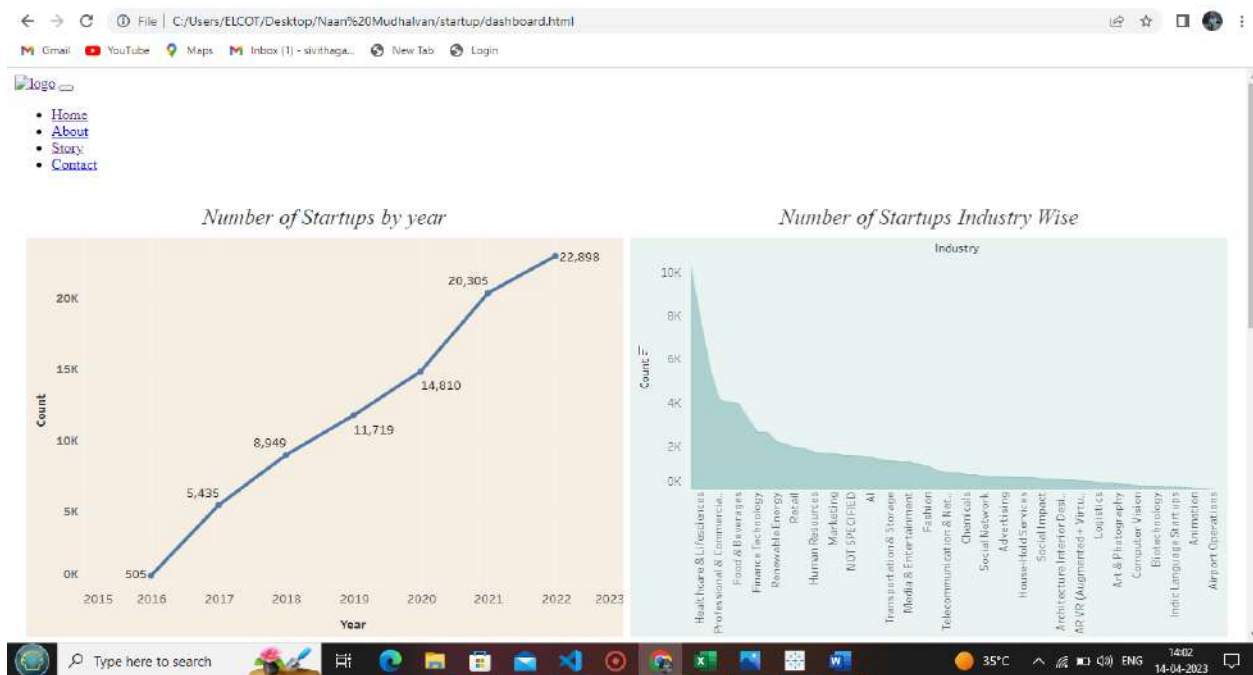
File | C:/Users/ELCOT/Desktop/Naan%20Mudhalvan/startup/dashboard.html

Gmail YouTube Maps Inbox (1) - sivthaga... New Tab Login

logo

- Home
- About
- Story
- Contact

Number of Startups by year

20K
15K
10K
5K
0K
Count
505
5,435
8,949
11,719
14,810
20,305
22,898
2015 2016 2017 2018 2019 2020 2021 2022 2023
Year

Number of Startups Industry Wise

Industry
10K
8K
6K
4K
2K
0K
Count
Healthcare & Lifesciences
Professional & Commercia...
Food & Beverages
Finance Technology
Renewable Energy
Retail
Human Resources
Marketing
NOT SPECIFIED
AI
Transportation & Storage
Media & Entertainment
Fashion
Telecommunication & Net...
Chemicals
Social Network
Advertising
House-Hold Services
Social Impact
Architecture Interior Desi...
AR VR (Augmented + Virtu...
Logistics
Art & Photography
Computer Vision
Biotechnology
Indic Language Startups
Animation
Airport Operations

Type here to search
35°C ENG 14:02 14-04-2023